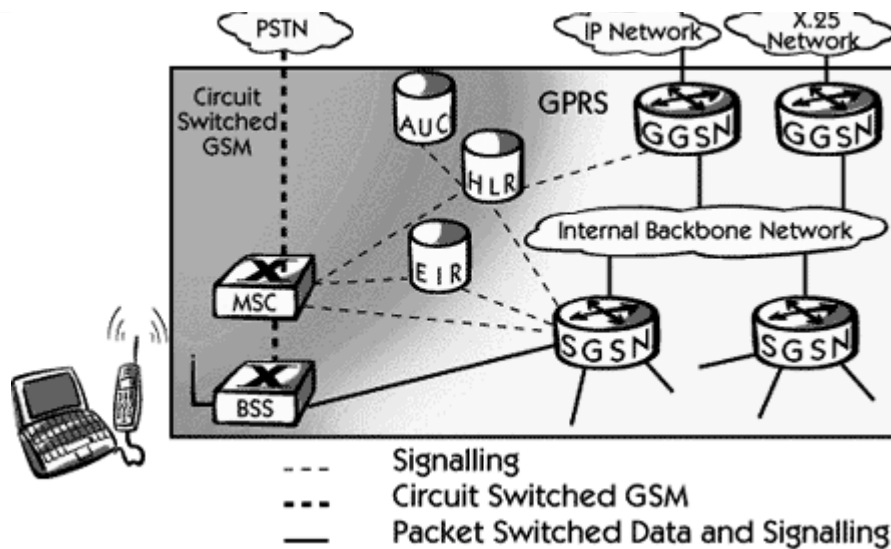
PSTN

IP Network

X.25 Network

Circuit Switched GSM

GPRS

AUC

HLR

GGSN

GGSN

Internal Backbone Network

EIR

MSC

SGSN

SGSN

BSS

Signalling

Circuit Switched GSM

Packet Switched Data and Signalling